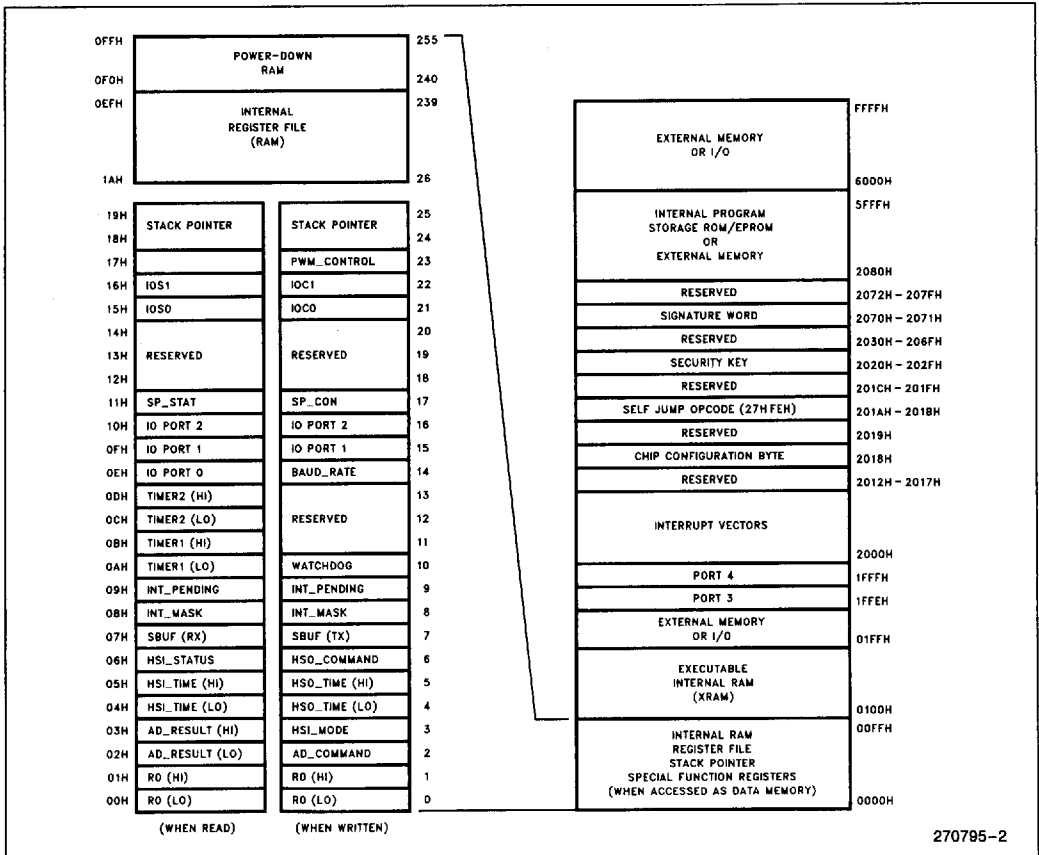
0FFH
POWER-DOWN RAM
255
0F0H
240
0EFH
INTERNAL REGISTER FILE (RAM)
239
1AH
26

| | (WHEN READ) | (WHEN WRITTEN) | |
|---|---|---|---|
| 19H | STACK POINTER | STACK POINTER | 25 |
| 18H | | | 24 |
| 17H | | PWM_CONTROL | 23 |
| 16H | IOS1 | IOC1 | 22 |
| 15H | IOS0 | IOC0 | 21 |
| 14H | RESERVED | RESERVED | 20 |
| 13H | | | 19 |
| 12H | | | 18 |
| 11H | SP_STAT | SP_CON | 17 |
| 10H | IO PORT 2 | IO PORT 2 | 16 |
| 0FH | IO PORT 1 | IO PORT 1 | 15 |
| 0EH | IO PORT 0 | BAUD_RATE | 14 |
| 0DH | TIMER2 (HI) | RESERVED | 13 |
| 0CH | TIMER2 (LO) | | 12 |
| 0BH | TIMER1 (HI) | | 11 |
| 0AH | TIMER1 (LO) | WATCHDOG | 10 |
| 09H | INT_PENDING | INT_PENDING | 9 |
| 08H | INT_MASK | INT_MASK | 8 |
| 07H | SBUF (RX) | SBUF (TX) | 7 |
| 06H | HSI_STATUS | HSO_COMMAND | 6 |
| 05H | HSI_TIME (HI) | HSO_TIME (HI) | 5 |
| 04H | HSI_TIME (LO) | HSO_TIME (LO) | 4 |
| 03H | AD_RESULT (HI) | HSI_MODE | 3 |
| 02H | AD_RESULT (LO) | AD_COMMAND | 2 |
| 01H | R0 (HI) | R0 (HI) | 1 |
| 00H | R0 (LO) | R0 (LO) | 0 |

| | |
|---|---|
| EXTERNAL MEMORY OR I/O | FFFFH |
| | 6000H |
| INTERNAL PROGRAM STORAGE ROM/EPROM OR EXTERNAL MEMORY | 5FFFH |
| | 2080H |
| RESERVED | 2072H – 207FH |
| SIGNATURE WORD | 2070H – 2071H |
| RESERVED | 2030H – 206FH |
| SECURITY KEY | 2020H – 202FH |
| RESERVED | 201CH – 201FH |
| SELF JUMP OPCODE (27H FEH) | 201AH – 201BH |
| RESERVED | 2019H |
| CHIP CONFIGURATION BYTE | 2018H |
| RESERVED | 2012H – 2017H |
| INTERRUPT VECTORS | 2000H |
| PORT 4 | 1FFFH |
| PORT 3 | 1FFEH |
| EXTERNAL MEMORY OR I/O | 01FFH |
| EXECUTABLE INTERNAL RAM (XRAM) | 0100H |
| INTERNAL RAM REGISTER FILE STACK POINTER SPECIAL FUNCTION REGISTERS (WHEN ACCESSED AS DATA MEMORY) | 00FFH |
| | 0000H |

270795–2